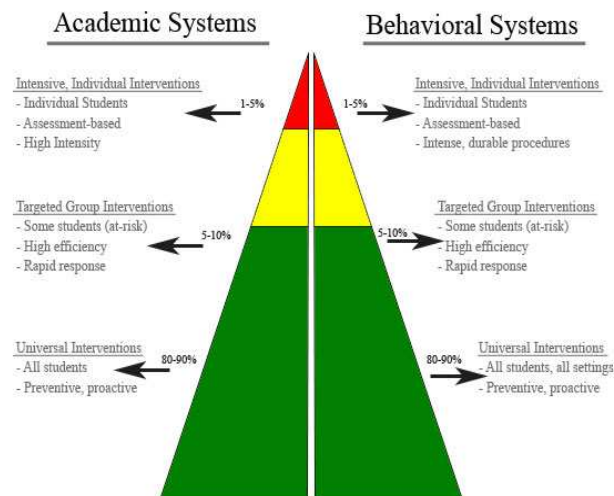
Academic Systems

Behavioral Systems

Intensive, Individual Interventions
- Individual Students
- Assessment-based
- High Intensity

1-5%

1-5%

Intensive, Individual Interventions
- Individual Students
- Assessment-based
- Intense, durable procedures

Targeted Group Interventions
- Some students (at-risk)
- High efficiency
- Rapid response

5-10%

5-10%

Targeted Group Interventions
- Some students (at-risk)
- High efficiency
- Rapid response

Universal Interventions
- All students
- Preventive, proactive

80-90%

80-90%

Universal Interventions
- All students, all settings
- Preventive, proactive